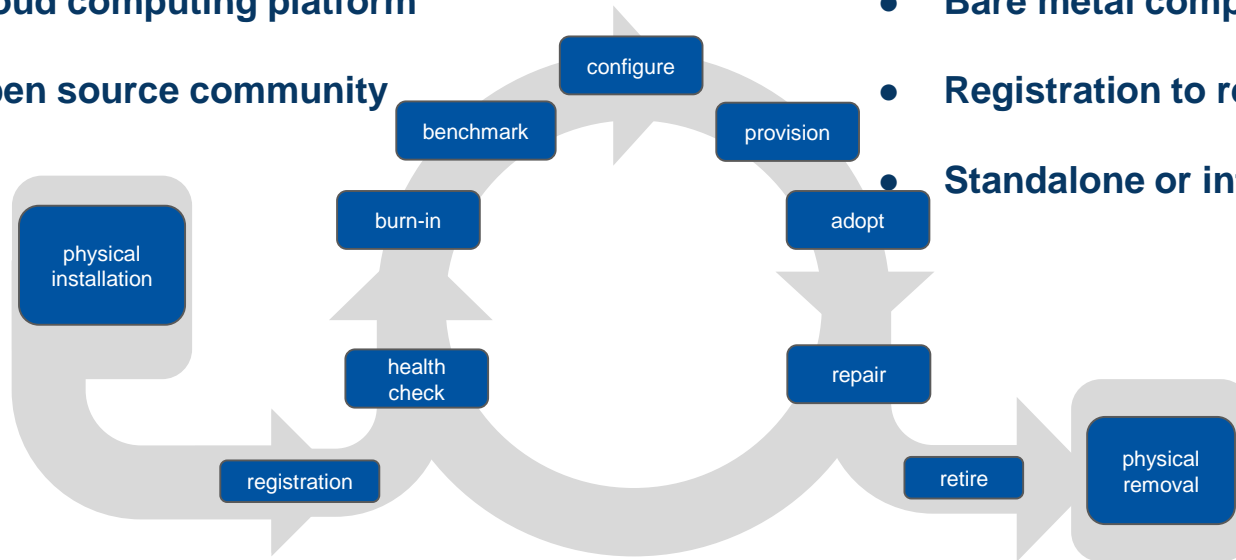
oud computing platform

pen source community

● Bare metal comp

● Registration to re

● Standalone or int

configure

benchmark

provision

burn-in

adopt

physical installation

health check

repair

registration

retire

physical removal